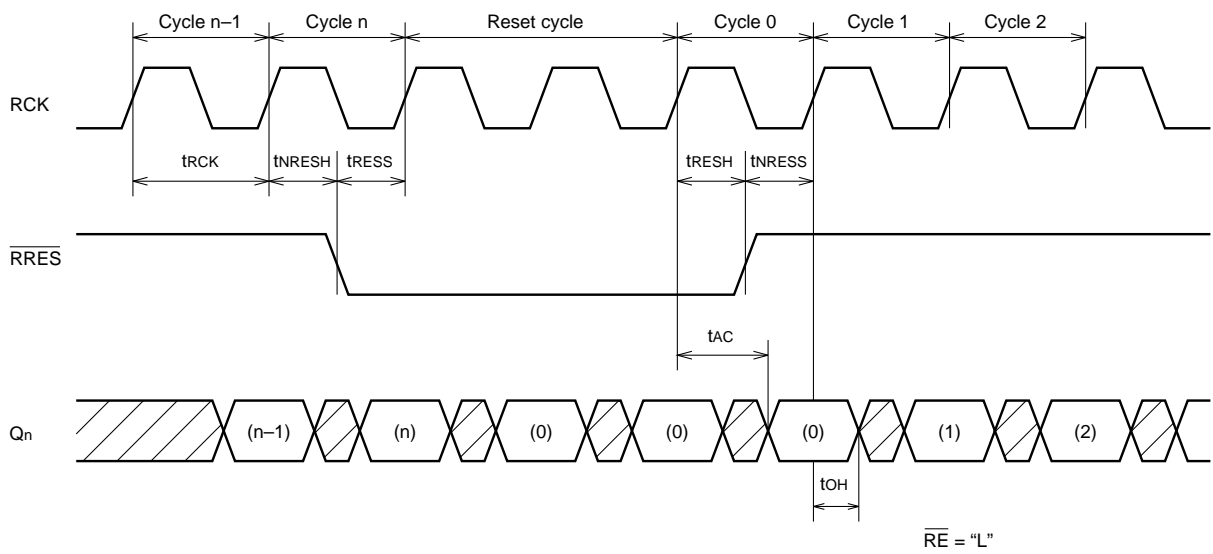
Cycle n–1
Cycle n
Reset cycle
Cycle 0
Cycle 1
Cycle 2

RCK

$t_{RCK}$
$t_{NRESH}$
$t_{RESS}$
$t_{RESH}$
$t_{NRESS}$

$\overline{RRES}$

$t_{AC}$

$Q_n$

(n–1)
(n)
(0)
(0)
(0)
(1)
(2)

$t_{OH}$

$\overline{RE}$ = "L"